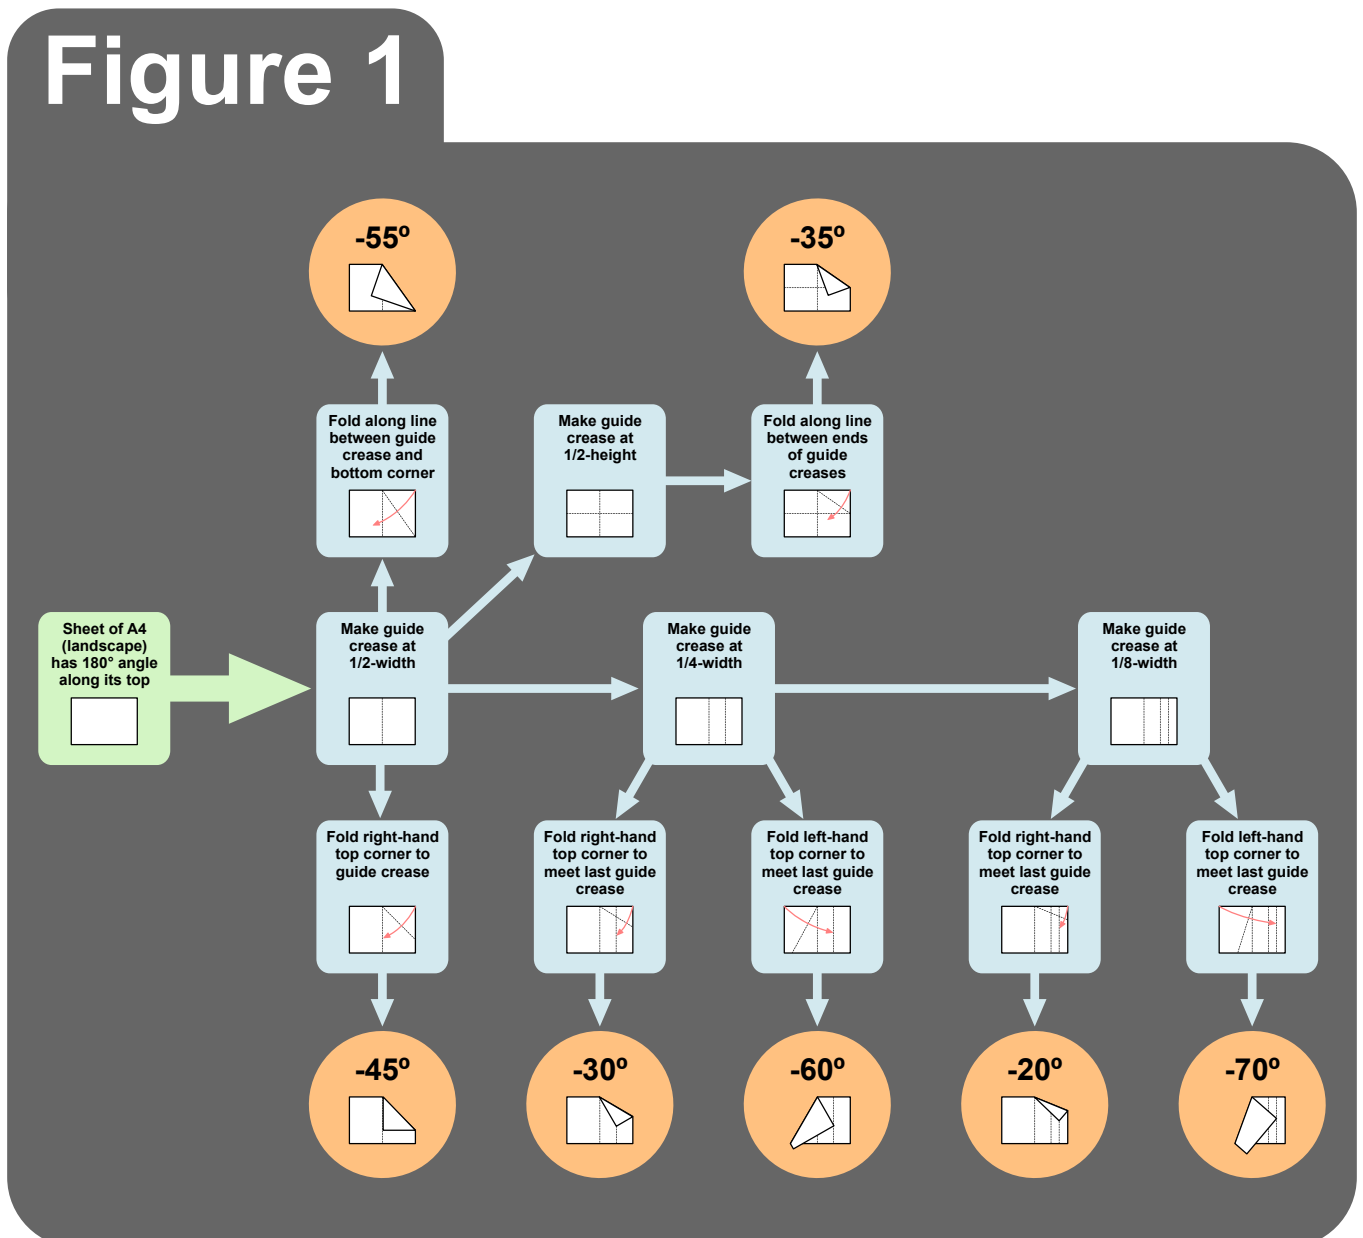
Figure 1

-55º

-35º

Fold along line between guide crease and bottom corner

Make guide crease at 1/2-height

Fold along line between ends of guide creases

Sheet of A4 (landscape) has 180° angle along its top

Make guide crease at 1/2-width

Make guide crease at 1/4-width

Make guide crease at 1/8-width

Fold right-hand top corner to guide crease

Fold right-hand top corner to meet last guide crease

Fold left-hand top corner to meet last guide crease

Fold right-hand top corner to meet last guide crease

Fold left-hand top corner to meet last guide crease

-45º

-30º

-60º

-20º

-70º